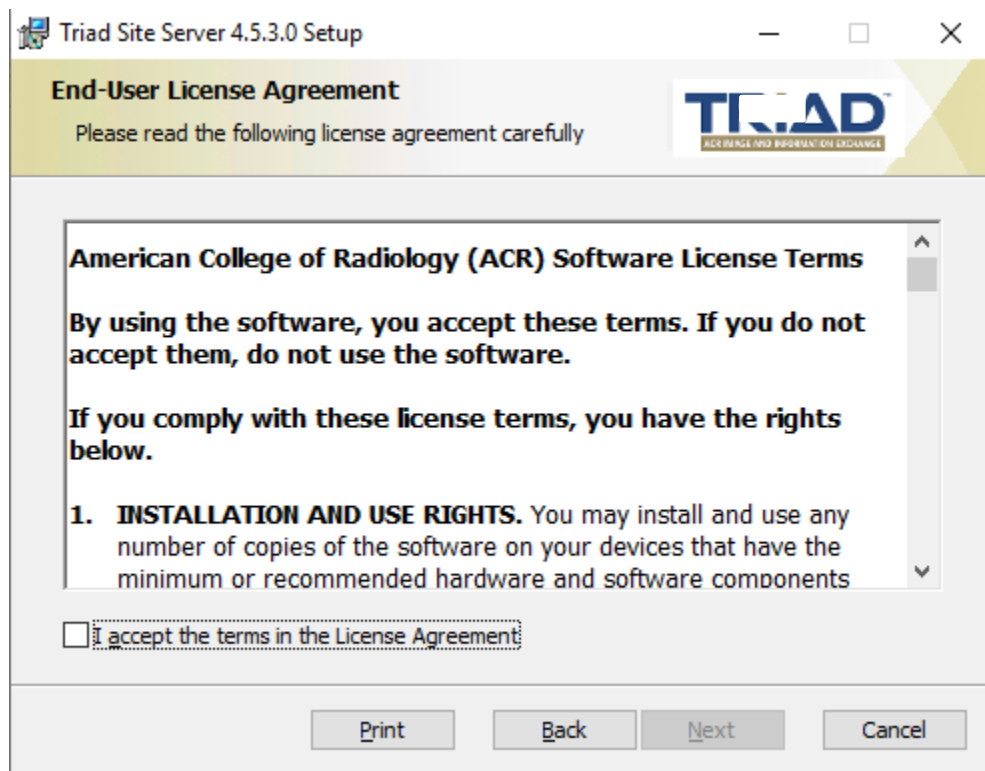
Triad Site Server 4.5.3.0 Setup

End-User License Agreement

Please read the following license agreement carefully

TRIAD
ACR IMAGE AND INFORMATION EXCHANGE

American College of Radiology (ACR) Software License Terms

By using the software, you accept these terms. If you do not accept them, do not use the software.

If you comply with these license terms, you have the rights below.

1. INSTALLATION AND USE RIGHTS. You may install and use any number of copies of the software on your devices that have the minimum or recommended hardware and software components

I accept the terms in the License Agreement

Print Back Next Cancel